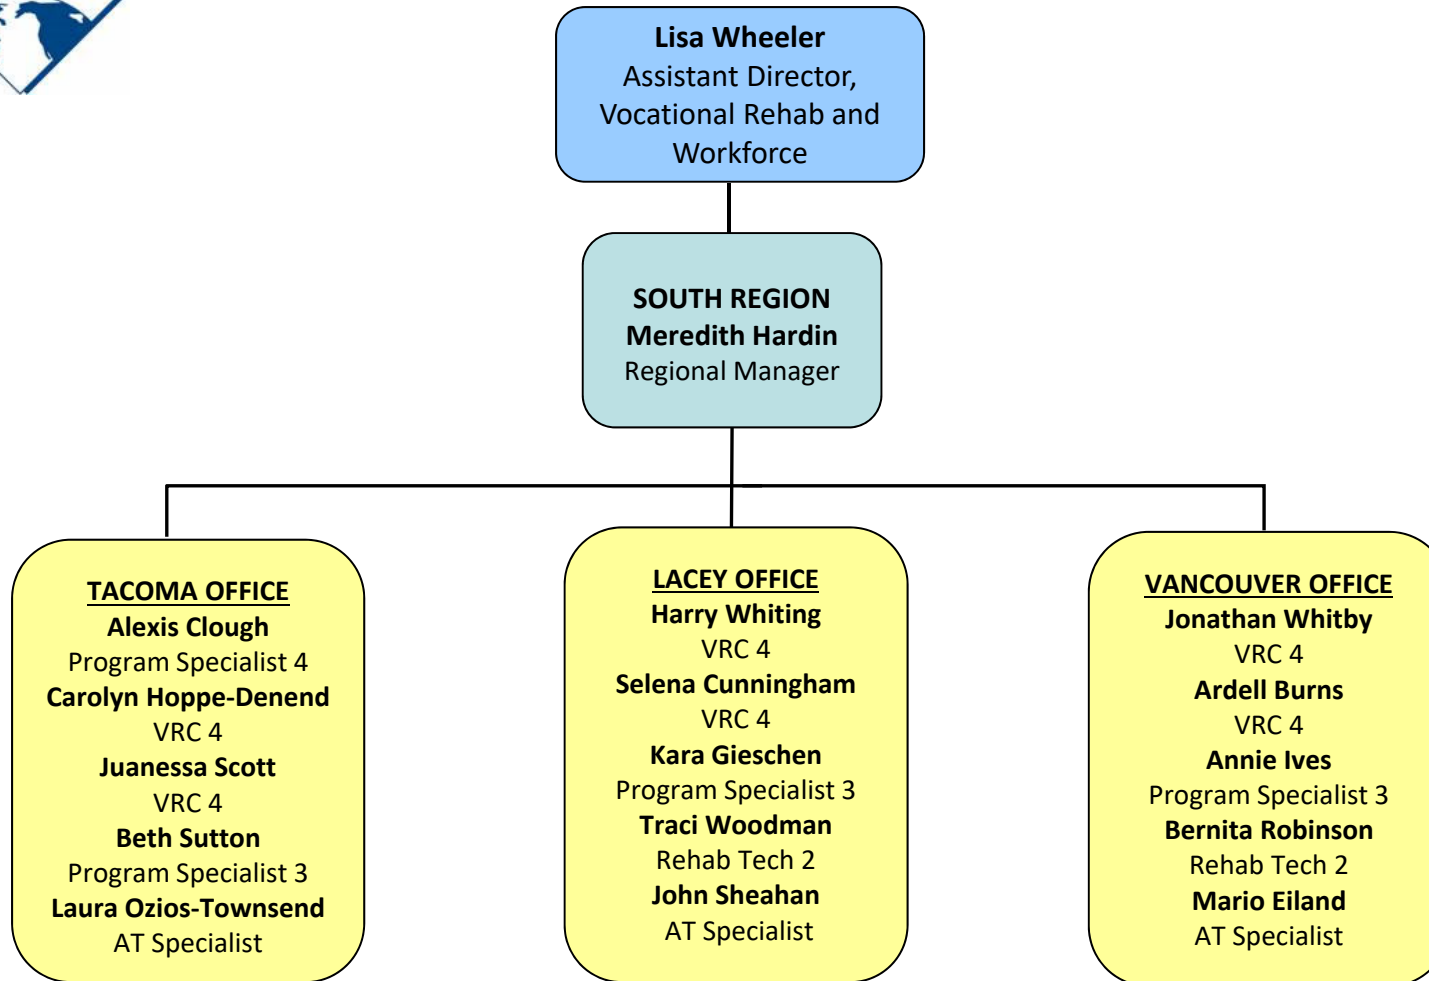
**Lisa Wheeler**
Assistant Director,
Vocational Rehab and
Workforce

**SOUTH REGION**
**Meredith Hardin**
Regional Manager

**TACOMA OFFICE**
**Alexis Clough**
Program Specialist 4
**Carolyn Hoppe-Denend**
VRC 4
**Juanessa Scott**
VRC 4
**Beth Sutton**
Program Specialist 3
**Laura Ozios-Townsend**
AT Specialist

**LACEY OFFICE**
**Harry Whiting**
VRC 4
**Selena Cunningham**
VRC 4
**Kara Gieschen**
Program Specialist 3
**Traci Woodman**
Rehab Tech 2
**John Sheahan**
AT Specialist

**VANCOUVER OFFICE**
**Jonathan Whitby**
VRC 4
**Ardell Burns**
VRC 4
**Annie Ives**
Program Specialist 3
**Bernita Robinson**
Rehab Tech 2
**Mario Eiland**
AT Specialist